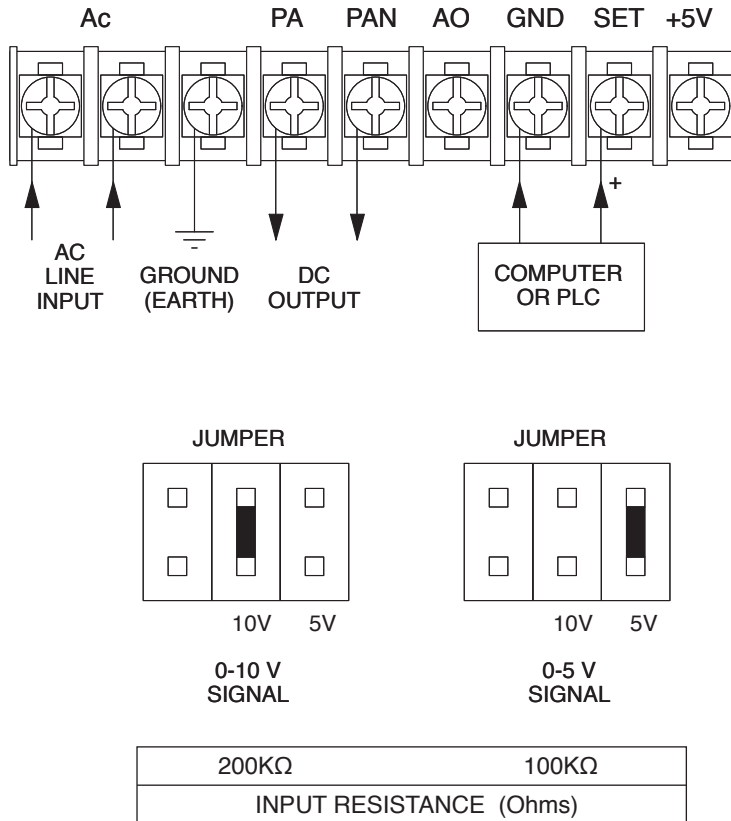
Ac PA PAN AO GND SET +5V

+

AC LINE INPUT

GROUND (EARTH)

DC OUTPUT

COMPUTER OR PLC

JUMPER

10V 5V

0-10 V SIGNAL

JUMPER

10V 5V

0-5 V SIGNAL

| 200KΩ | 100KΩ |
|---|---|
| INPUT RESISTANCE (Ohms) | |